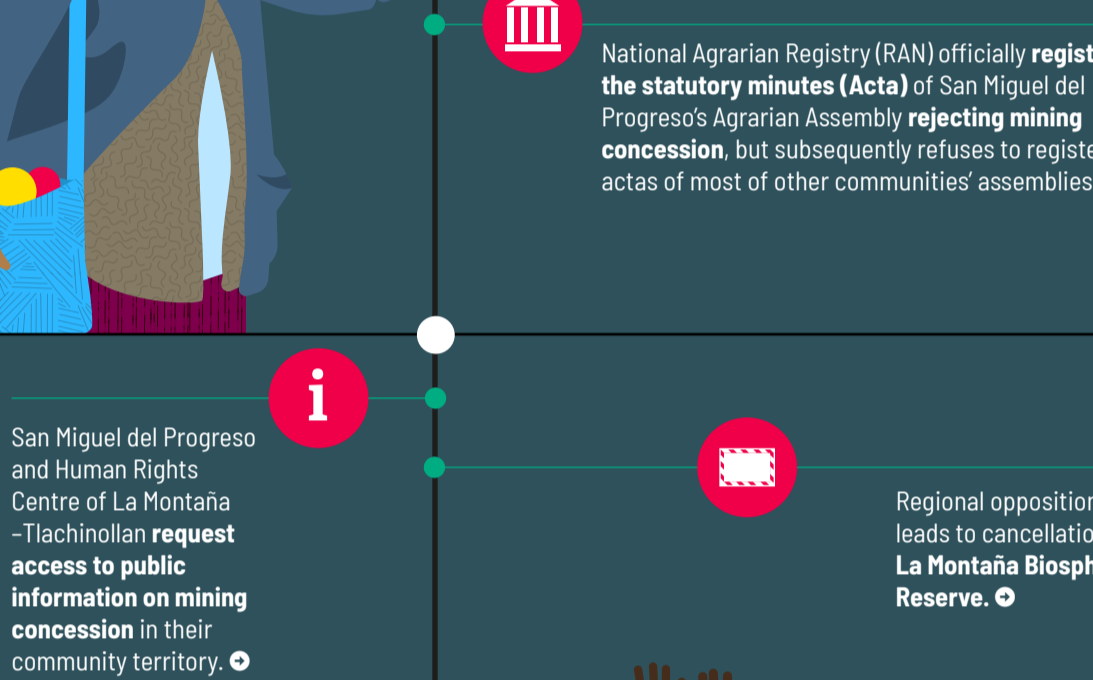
National Agrarian Registry (RAN) officially regist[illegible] the statutory minutes (Acta) of San Miguel del Progreso's Agrarian Assembly rejecting mining concession, but subsequently refuses to registe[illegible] actas of most of other communities' assemblies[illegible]

i

San Miguel del Progreso and Human Rights Centre of La Montaña –Tlachinollan request access to public information on mining concession in their community territory.

Regional oppositio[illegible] leads to cancellatio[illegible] La Montaña Biosp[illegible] Reserve.